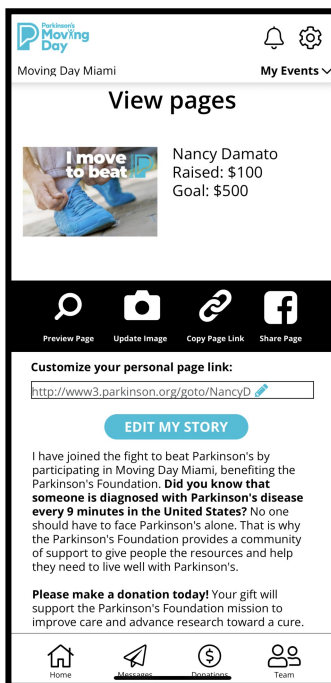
Parkinson's Moving Day

Moving Day Miami

My Events

View pages

I move to beat

Nancy Damato
Raised: $100
Goal: $500

Preview Page
Update Image
Copy Page Link
Share Page

Customize your personal page link:

http://www3.parkinson.org/goto/NancyD

EDIT MY STORY

I have joined the fight to beat Parkinson's by participating in Moving Day Miami, benefiting the Parkinson's Foundation. **Did you know that someone is diagnosed with Parkinson's disease every 9 minutes in the United States?** No one should have to face Parkinson's alone. That is why the Parkinson's Foundation provides a community of support to give people the resources and help they need to live well with Parkinson's.

**Please make a donation today!** Your gift will support the Parkinson's Foundation mission to improve care and advance research toward a cure.

Home
Messages
Donations
Team